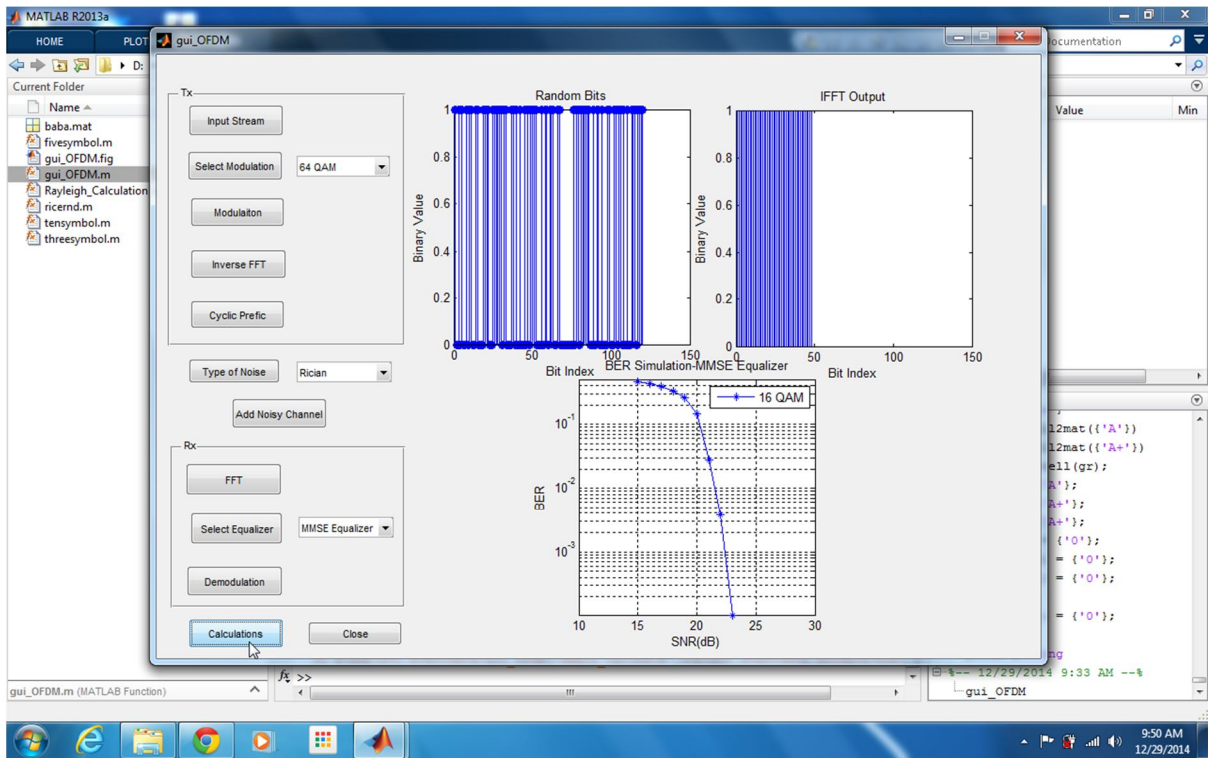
MATLAB R2013a

HOME

PLOT

gui_OFDM

ocumentation

D:

Current Folder

Name

baba.mat
fivesymbol.m
gui_OFDM.fig
gui_OFDM.m
Rayleigh_Calculation
ricernd.m
tensymbol.m
threesymbol.m

Tx

Input Stream

Select Modulation

64 QAM

Modulaiton

Inverse FFT

Cyclic Prefic

Type of Noise

Rician

Add Noisy Channel

Rx

FFT

Select Equalizer

MMSE Equalizer

Demodulation

Calculations

Close

Random Bits

Binary Value

1
0.8
0.6
0.4
0.2
0

0 50 100 150

Bit Index

IFFT Output

Binary Value

1
0.8
0.6
0.4
0.2
0

0 50 100 150

Bit Index

BER Simulation-MMSE Equalizer

16 QAM

BER

$10^{-1}$
$10^{-2}$
$10^{-3}$

10 15 20 25 30

SNR(dB)

Value

Min

l2mat({'A'})
l2mat({'A+'})
ell(gr);
A'};
A+'};
A+'};
{'0'};
= {'0'};
= {'0'};
= {'0'};
ng

%-- 12/29/2014 9:33 AM --%
gui_OFDM

gui_OFDM.m (MATLAB Function)

$f_x$ >>

9:50 AM
12/29/2014